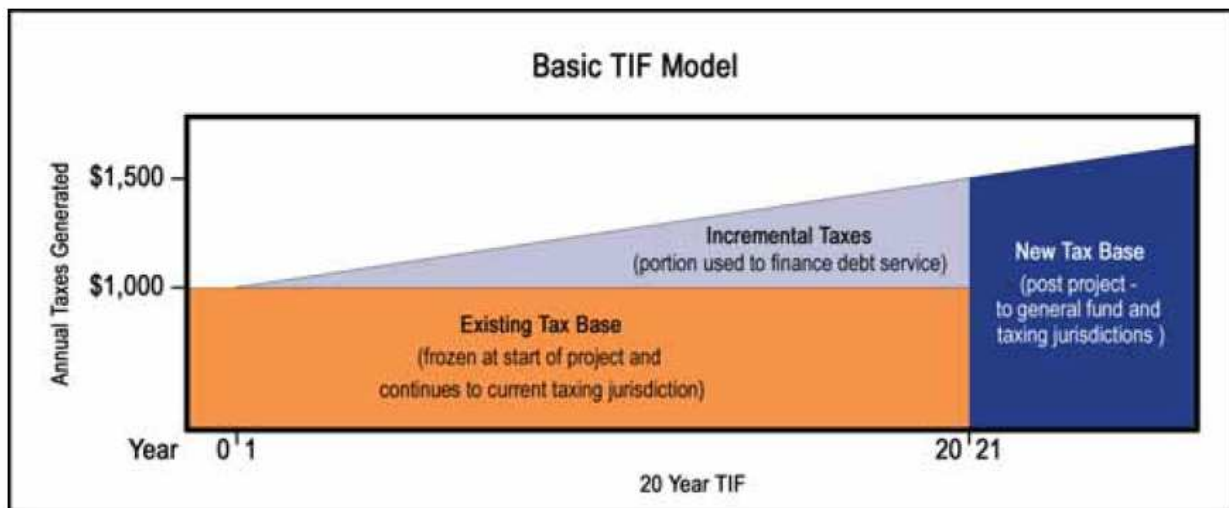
Basic TIF Model

Annual Taxes Generated

$1,500

$1,000

Incremental Taxes
(portion used to finance debt service)

New Tax Base
(post project - to general fund and taxing jurisdictions )

Existing Tax Base
(frozen at start of project and continues to current taxing jurisdiction)

Year 0 1 20 21

20 Year TIF